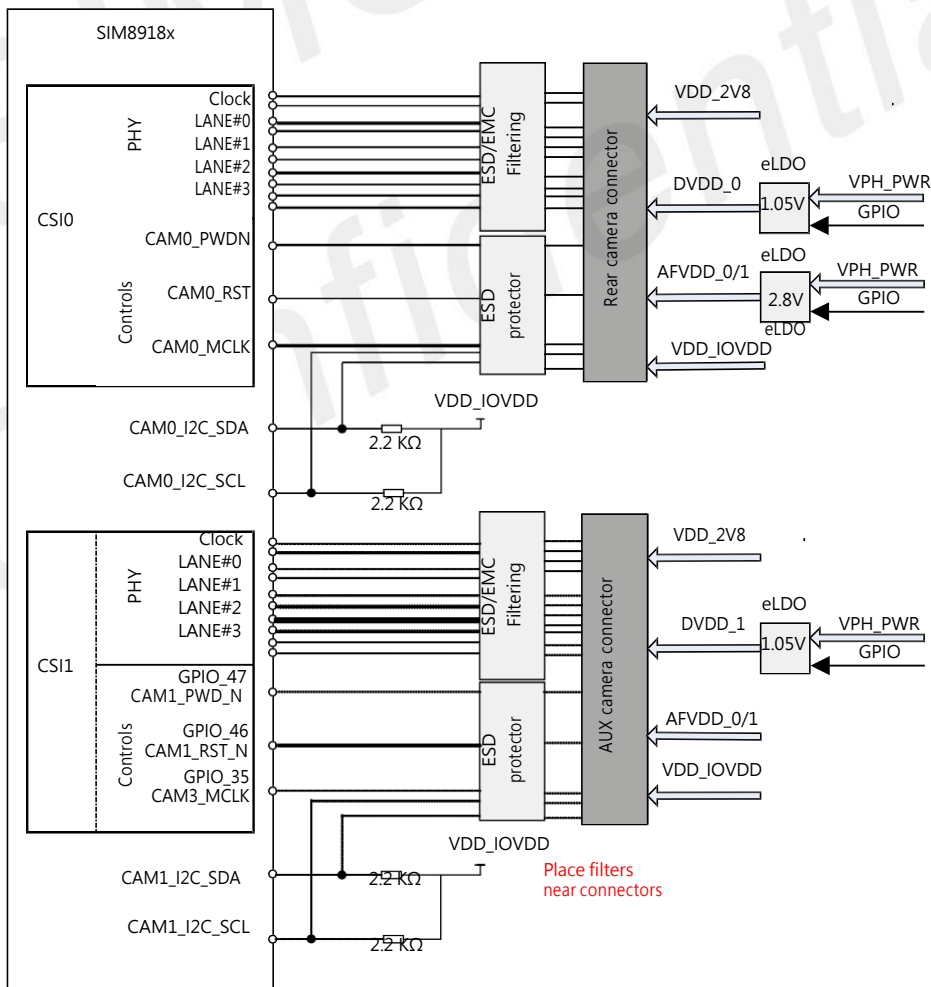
SIM8918x

CSI0
PHY
Clock
LANE#0
LANE#1
LANE#2
LANE#3
Controls
CAM0_PWDN
CAM0_RST
CAM0_MCLK

ESD/EMC Filtering
ESD protector
Rear camera connector

VDD_2V8
DVDD_0
eLDO
1.05V
VPH_PWR
GPIO
AFVDD_0/1
eLDO
2.8V
eLDO
VPH_PWR
GPIO
VDD_IOVDD

CAM0_I2C_SDA
VDD_IOVDD
2.2 KΩ
CAM0_I2C_SCL
2.2 KΩ

CSI1
PHY
Clock
LANE#0
LANE#1
LANE#2
LANE#3
Controls
GPIO_47
CAM1_PWD_N
GPIO_46
CAM1_RST_N
GPIO_35
CAM3_MCLK

ESD/EMC Filtering
ESD protector
AUX camera connector

VDD_2V8
DVDD_1
eLDO
1.05V
VPH_PWR
GPIO
AFVDD_0/1
VDD_IOVDD

VDD_IOVDD
Place filters near connectors
CAM1_I2C_SDA
2.2 KΩ
CAM1_I2C_SCL
2.2 KΩ